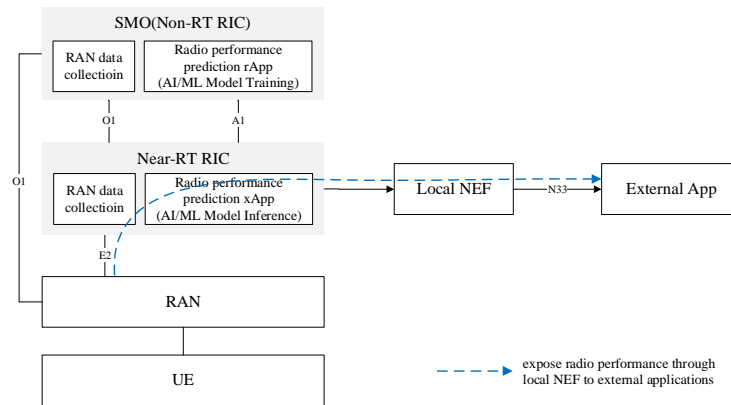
SMO(Non-RT RIC)

RAN data collectioin

Radio performance prediction rApp (AI/ML Model Training)

O1

A1

O1

Near-RT RIC

RAN data collectioin

Radio performance prediction xApp (AI/ML Model Inference)

Local NEF

N33

External App

E2

RAN

UE

expose radio performance through local NEF to external applications